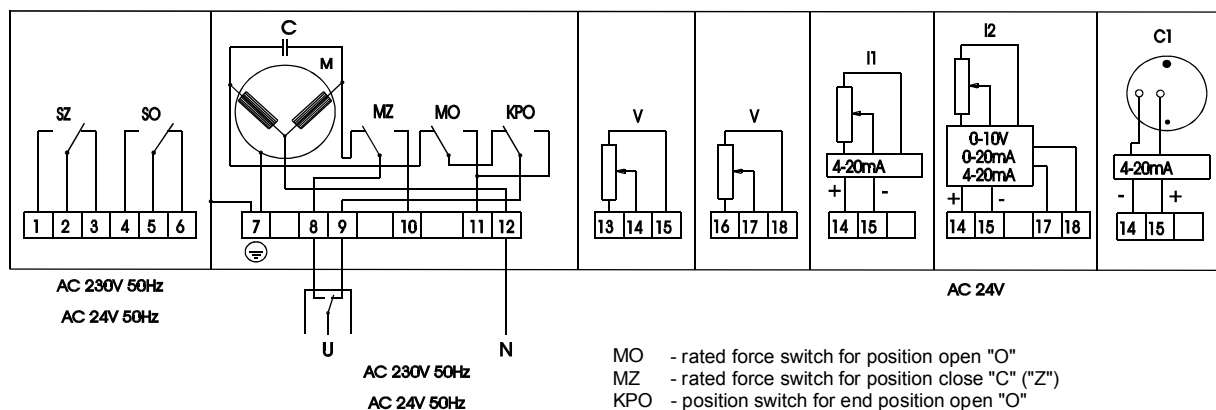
SZ SO
1 2 3 4 5 6

C
M
MZ MO KPO
7 8 9 10 11 12

V
13 14 15

V
16 17 18

I1
4-20mA
+ -
14 15

I2
0-10V
0-20mA
4-20mA
+ -
14 15 17 18

C1
4-20mA
- +
14 15

AC 230V 50Hz
AC 24V 50Hz

U
N
AC 230V 50Hz
AC 24V 50Hz

AC 24V

MO - rated force switch for position open "O"
MZ - rated force switch for position close "C" ("Z")
KPO - position switch for end position open "O"